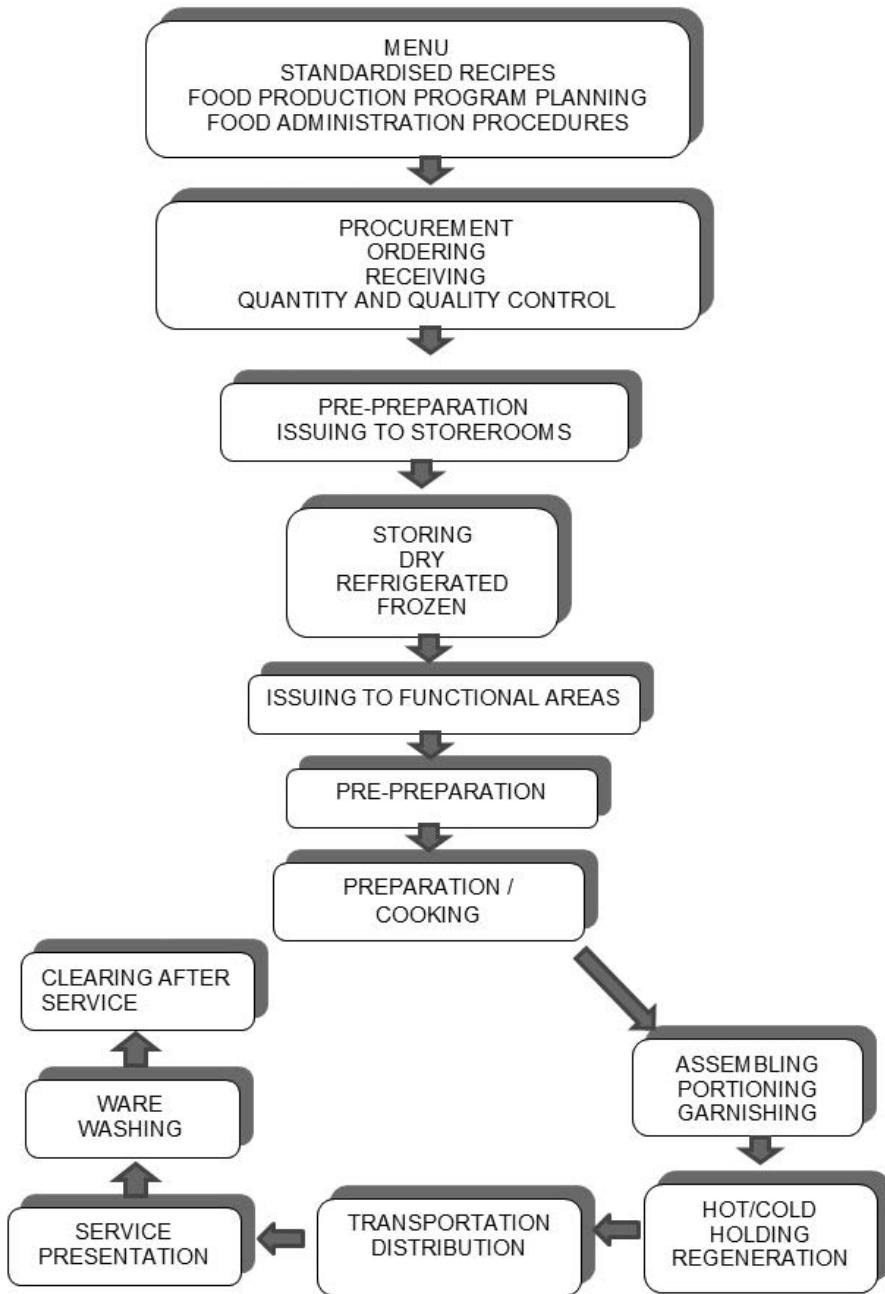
MENU
STANDARDISED RECIPES
FOOD PRODUCTION PROGRAM PLANNING
FOOD ADMINISTRATION PROCEDURES

PROCUREMENT
ORDERING
RECEIVING
QUANTITY AND QUALITY CONTROL

PRE-PREPARATION
ISSUING TO STOREROOMS

STORING
DRY
REFRIGERATED
FROZEN

ISSUING TO FUNCTIONAL AREAS

PRE-PREPARATION

PREPARATION / COOKING

ASSEMBLING
PORTIONING
GARNISHING

HOT/COLD
HOLDING
REGENERATION

TRANSPORTATION
DISTRIBUTION

SERVICE
PRESENTATION

WARE
WASHING

CLEARING AFTER SERVICE